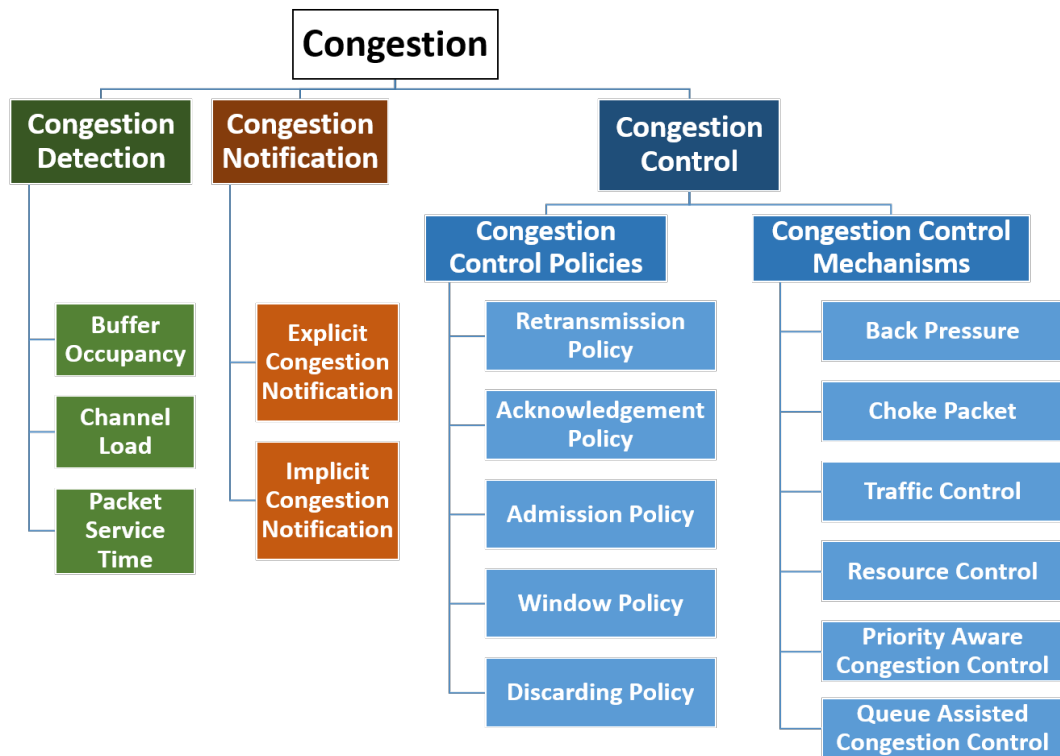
Congestion

Congestion Detection

Buffer Occupancy

Channel Load

Packet Service Time

Congestion Notification

Explicit Congestion Notification

Implicit Congestion Notification

Congestion Control

Congestion Control Policies

Retransmission Policy

Acknowledgement Policy

Admission Policy

Window Policy

Discarding Policy

Congestion Control Mechanisms

Back Pressure

Choke Packet

Traffic Control

Resource Control

Priority Aware Congestion Control

Queue Assisted Congestion Control